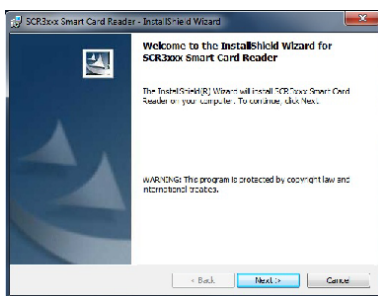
SCR3xxx Smart Card Reader - InstallShield Wizard

Welcome to the InstallShield Wizard for SCR3xxx Smart Card Reader

The InstallShield(R) Wizard will install SCR3xxx Smart Card Reader on your computer. To continue, click Next.

WARNING: This program is protected by copyright law and international treaties.

< Back
Next >
Cancel